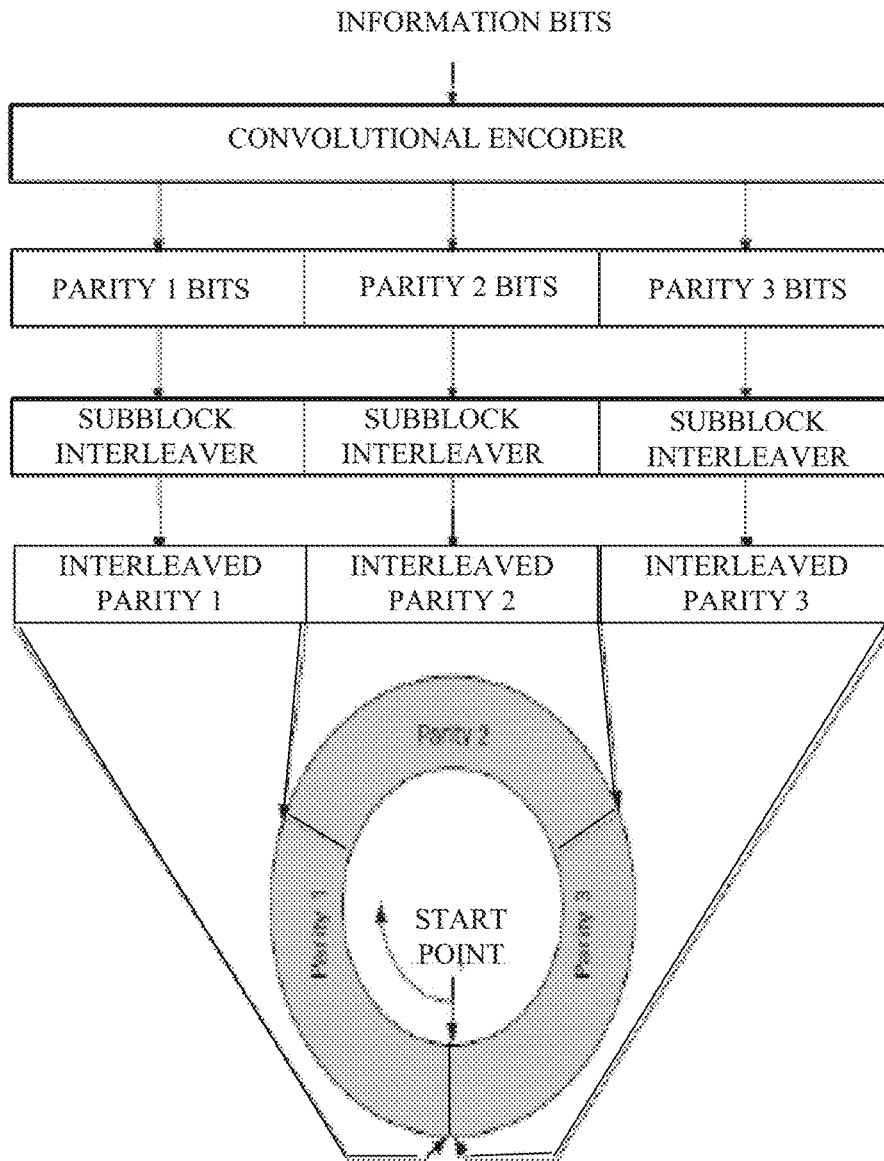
INFORMATION BITS

CONVOLUTIONAL ENCODER

PARITY 1 BITS

PARITY 2 BITS

PARITY 3 BITS

SUBBLOCK INTERLEAVER

SUBBLOCK INTERLEAVER

SUBBLOCK INTERLEAVER

INTERLEAVED PARITY 1

INTERLEAVED PARITY 2

INTERLEAVED PARITY 3

Parity 2

Parity 1

Parity 3

START POINT